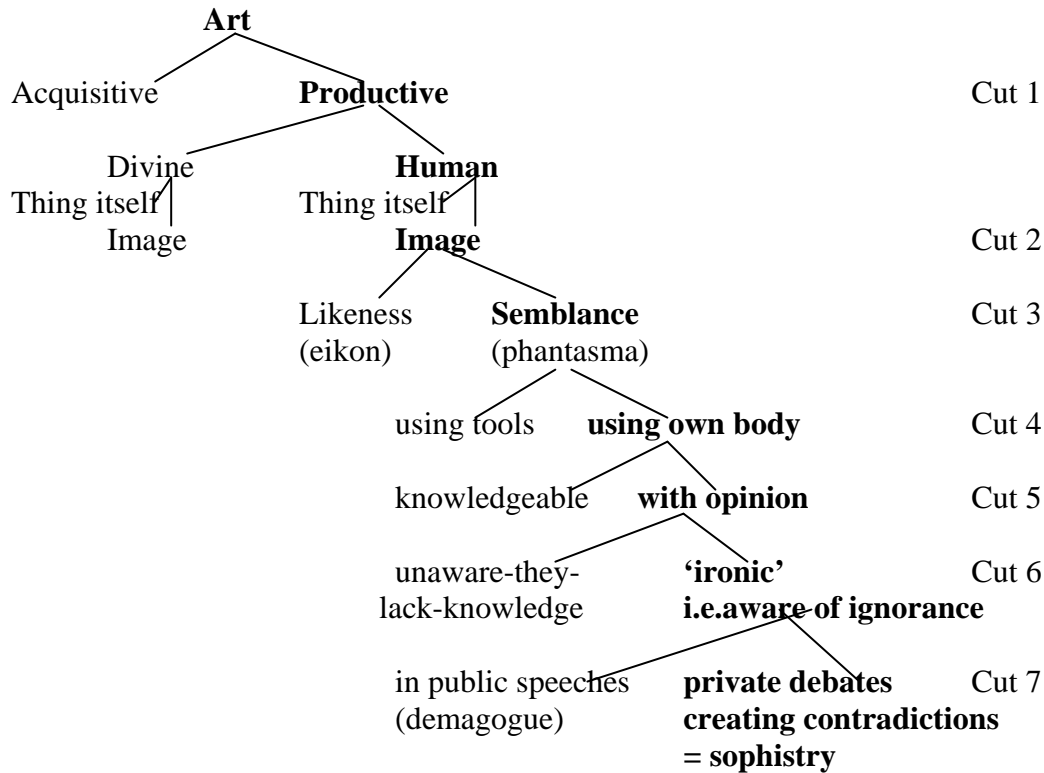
**Art**

Acquisitive **Productive** Cut 1

Divine **Human**

Thing itself Thing itself

Image **Image** Cut 2

Likeness (eikon) **Semblance** (phantasma) Cut 3

using tools **using own body** Cut 4

knowledgeable **with opinion** Cut 5

unaware-they-lack-knowledge **'ironic' i.e.aware of ignorance** Cut 6

in public speeches (demagogue) **private debates creating contradictions = sophistry** Cut 7